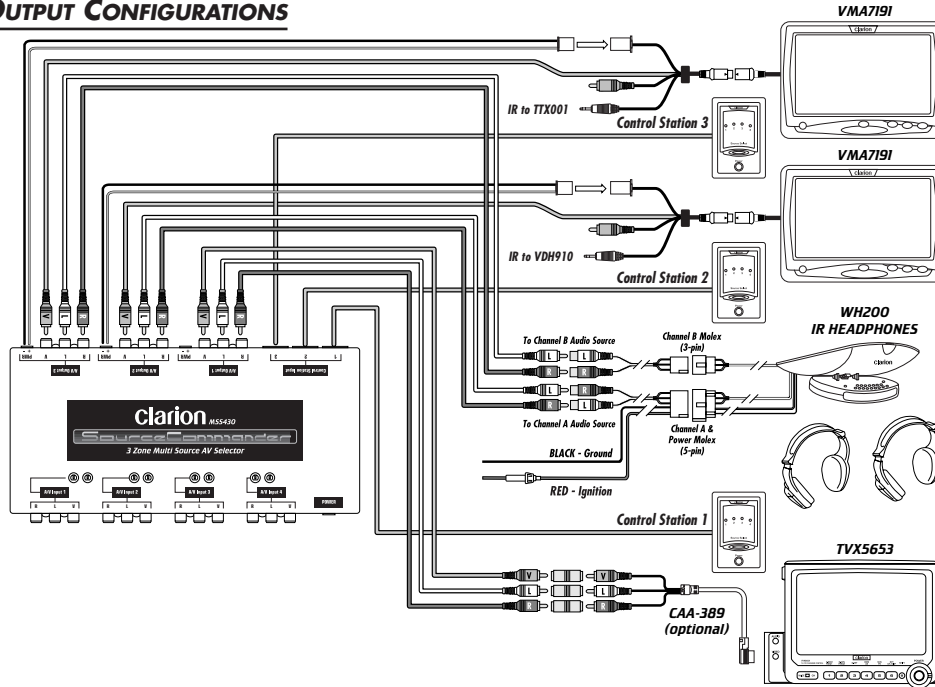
OUTPUT CONFIGURATIONS

VMA7191

IR to TTX001

Control Station 3

VMA7191

IR to VDH910

Control Station 2

WH200
IR HEADPHONES

To Channel B Audio Source

Channel B Molex (3-pin)

L
R
L
R

To Channel A Audio Source

Channel A & Power Molex (5-pin)

BLACK - Ground

RED - Ignition

Clarion MSS430
SourceCommander
3 Zone Multi Source AV Selector

A/V Input 1
A/V Input 2
A/V Input 3
A/V Input 4

POWER

Control Station 1

TVX5653

V
L
R

CAA-389
(optional)

Clarion